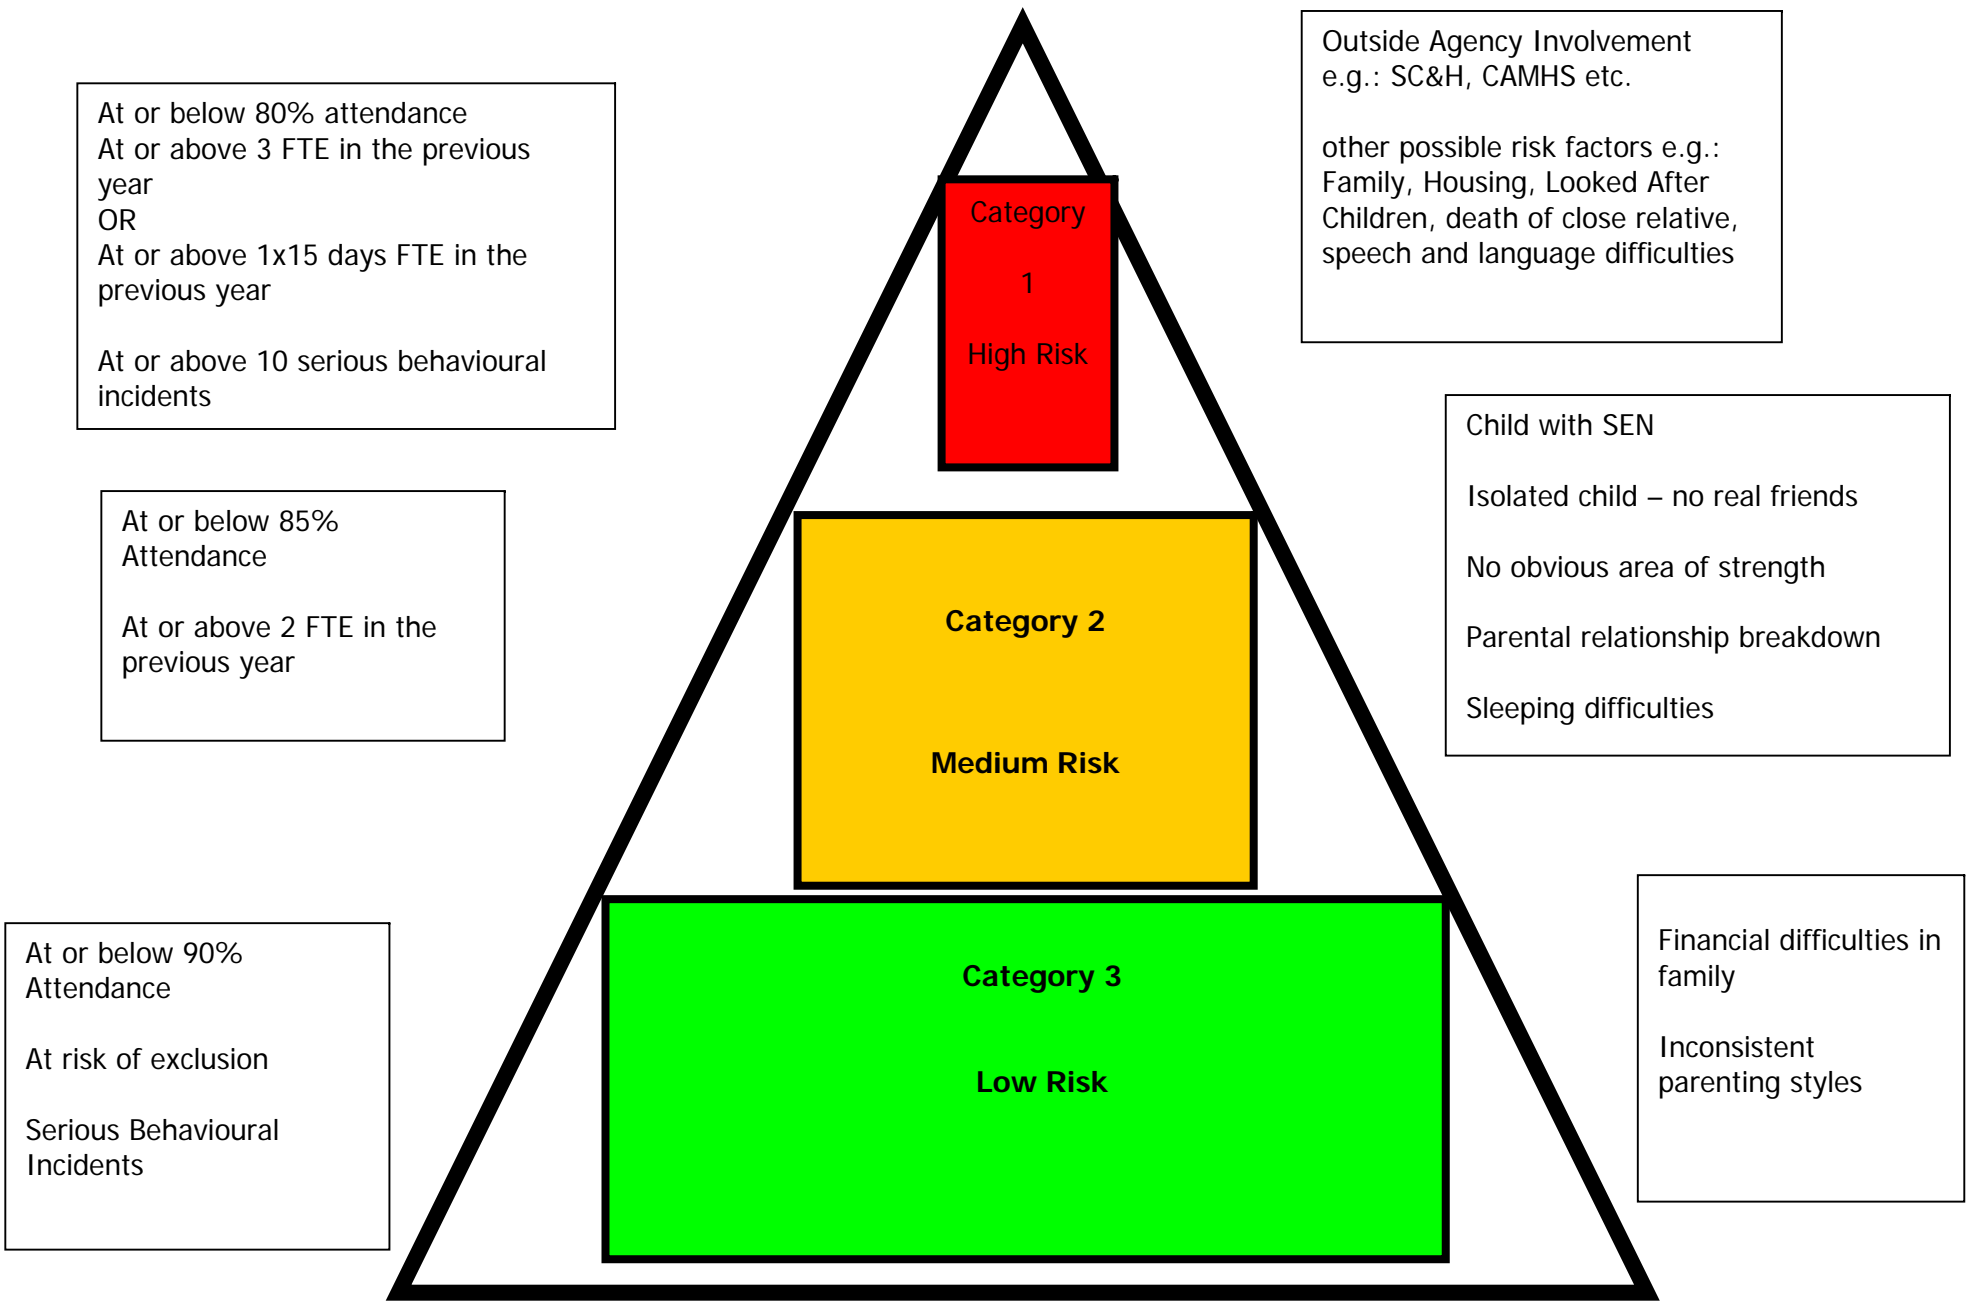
At or below 80% attendance
At or above 3 FTE in the previous year
OR
At or above 1x15 days FTE in the previous year

At or above 10 serious behavioural incidents

Category

1

High Risk

Outside Agency Involvement
e.g.: SC&H, CAMHS etc.

other possible risk factors e.g.: Family, Housing, Looked After Children, death of close relative, speech and language difficulties

At or below 85% Attendance

At or above 2 FTE in the previous year

Category 2

Medium Risk

Child with SEN

Isolated child – no real friends

No obvious area of strength

Parental relationship breakdown

Sleeping difficulties

At or below 90% Attendance

At risk of exclusion

Serious Behavioural Incidents

Category 3

Low Risk

Financial difficulties in family

Inconsistent parenting styles